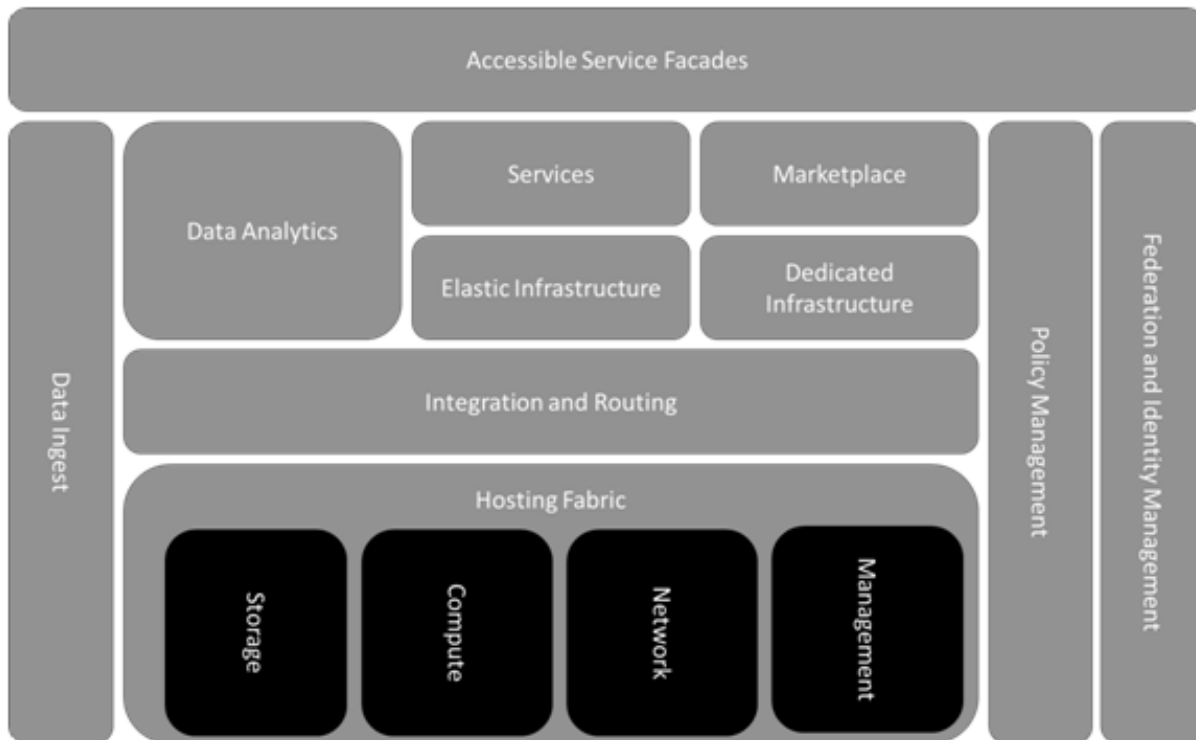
Accessible Service Facades

Data Ingest

Data Analytics

Services

Marketplace

Elastic Infrastructure

Dedicated Infrastructure

Integration and Routing

Hosting Fabric

Storage

Compute

Network

Management

Policy Management

Federation and Identity Management